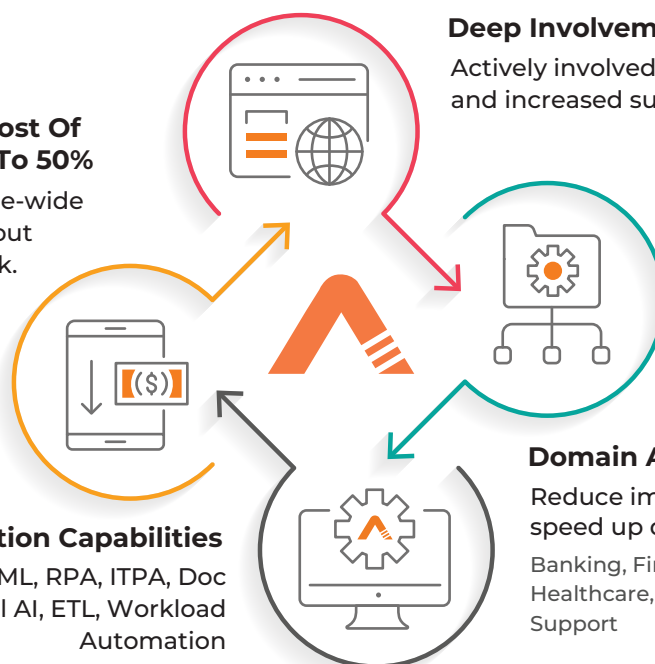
Deep Involvem

Actively involved and increased su

ost Of To 50%

e-wide out k.

Domain A

Reduce im speed up c

Banking, Fir Healthcare, Support

tion Capabilities

ML, RPA, ITPA, Doc l AI, ETL, Workload Automation

($)